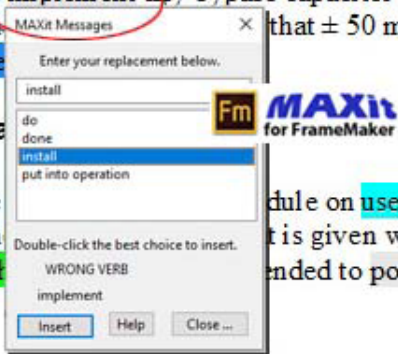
MAXit Messages
×
Enter your replacement below.
install
do
done
install
put into operation
Double-click the best choice to insert.
WRONG VERB
implement
Insert
Help
Close ...

Fm MAXit for FrameMaker

that ± 50 m
dule on use
t is given w
ended to po